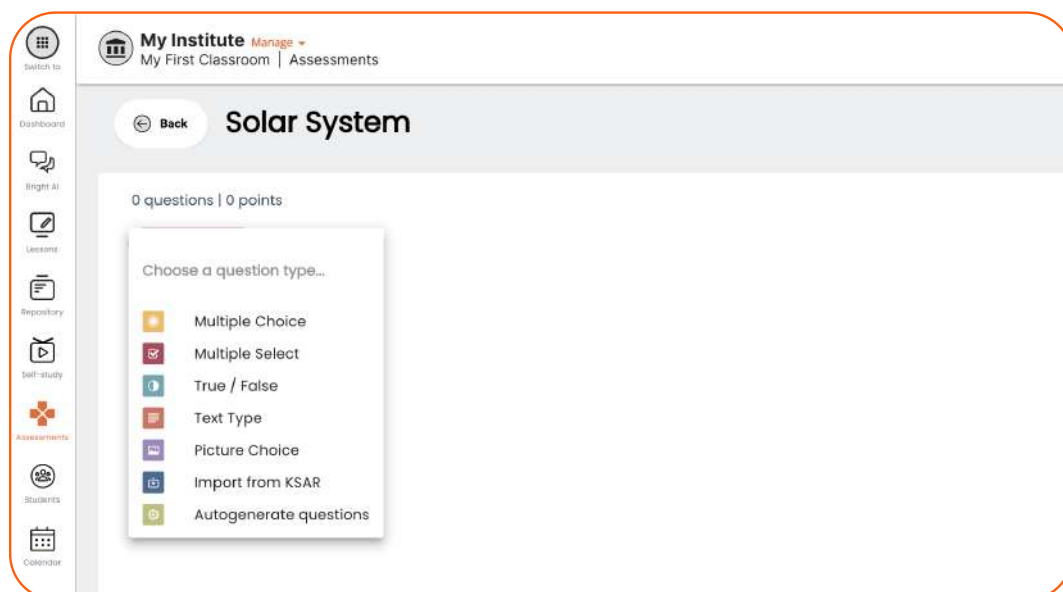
Switch to
Dashboard
Bright AI
Lessons
Repository
Self-study
Assessments
Students
Calendar

My Institute Manage
My First Classroom | Assessments

Back
Solar System

0 questions | 0 points

Choose a question type...

Multiple Choice
Multiple Select
True / False
Text Type
Picture Choice
Import from KSAR
Autogenerate questions